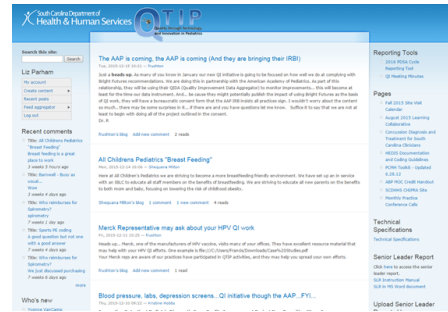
South Carolina Department of
Health & Human Services

QTIP

Search this site:
Search

Liz Parham
My account
Create content
Recent posts
Feed aggregator
Log out

Recent comments
Title: All Children's Pediatrics "Breast Feeding" Breast feeding is a great place to work
2 weeks 3 hours ago
Title: Barnwell - Busy as usual...
Shoe
3 weeks 4 days ago
Title: Who introduces for Spirometry? spirometry
7 weeks 1 day ago
Title: Sports PE coding A great question but not one with a good answer
7 weeks 4 days ago
Title: Who introduces for Spirometry? We just discussed purchasing
7 weeks 4 days ago
more

Who's new

The AAP is coming, the AAP is coming (And they are bringing their IRB!)
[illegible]
Just a heads up. Many of you know in January our new QI Initiative is going to be focused on how well we do at complying with Bright Futures recommendations. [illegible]
Dr. R
Routhier's blog Add new comment 2 reads

All Childrens Pediatrics "Breast Feeding"
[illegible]
Here at All Children's Pediatrics we are striving to become a more breastfeeding friendly environment. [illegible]
Shequana Milton's blog 1 comment Add new comment 4 reads

Merck Representative may ask about your HPV QI work
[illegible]
Heads up... Merck, one of the manufacturers of HPV vaccine, visits many of your offices. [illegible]
Routhier's blog Add new comment 1 read

Blood pressure, labs, depression screens...QI initiative though the AAP...FYI...
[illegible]

Reporting Tools
2016 PCMH Code Reporting Tool
QI Meeting Minutes

Pages
Fall 2015 Site Visit Calendar
August 2015 Learning Collaborative
Concussion Diagnosis and Treatment for South Carolina Clinicians
HEDIS Documentation and Coding Guidelines
PCMH Toolkit - Updated 6.29.12
ABP MOC Credit Handout
SCDHHS CHIPRA Site
Monthly Practice Conference Calls

Technical Specifications
Technical Specifications

Senior Leader Report
Click here to access the senior leader report.
SLR Instruction Manual
SLR in MS Word document

Upload Senior Leader Report Here